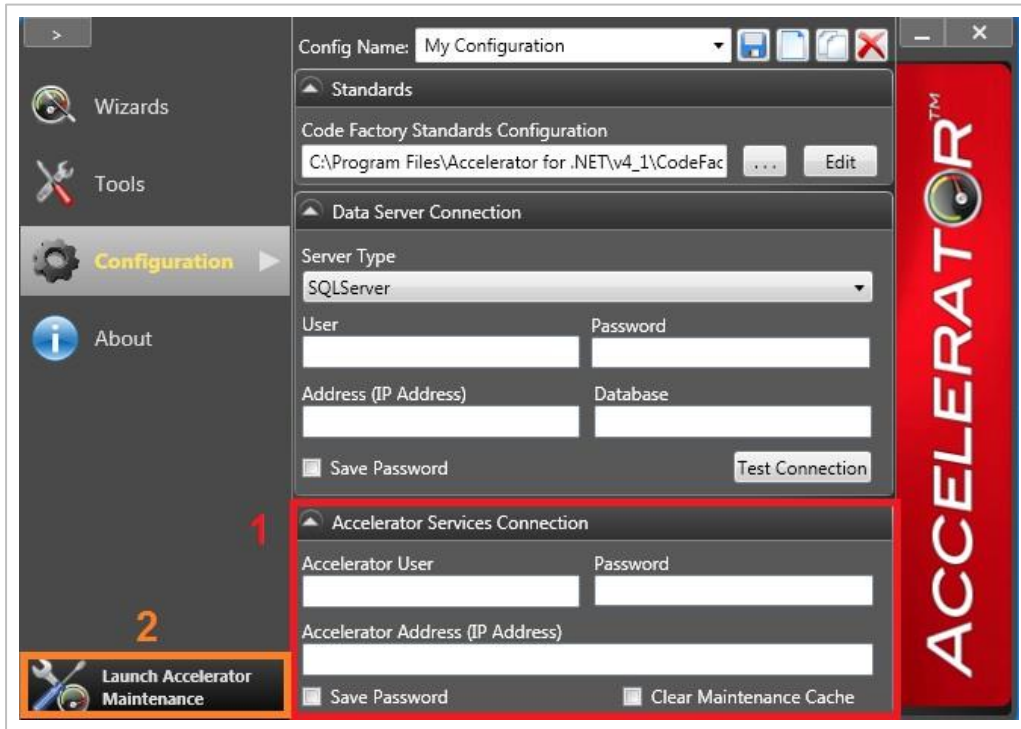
>

Wizards

Tools

Configuration

About

2

Launch Accelerator Maintenance

Config Name: My Configuration

Standards

Code Factory Standards Configuration

C:\Program Files\Accelerator for .NET\v4_1\CodeFac

...

Edit

Data Server Connection

Server Type

SQLServer

User

Password

Address (IP Address)

Database

Save Password

Test Connection

1

Accelerator Services Connection

Accelerator User

Password

Accelerator Address (IP Address)

Save Password

Clear Maintenance Cache

ACCELERATOR™